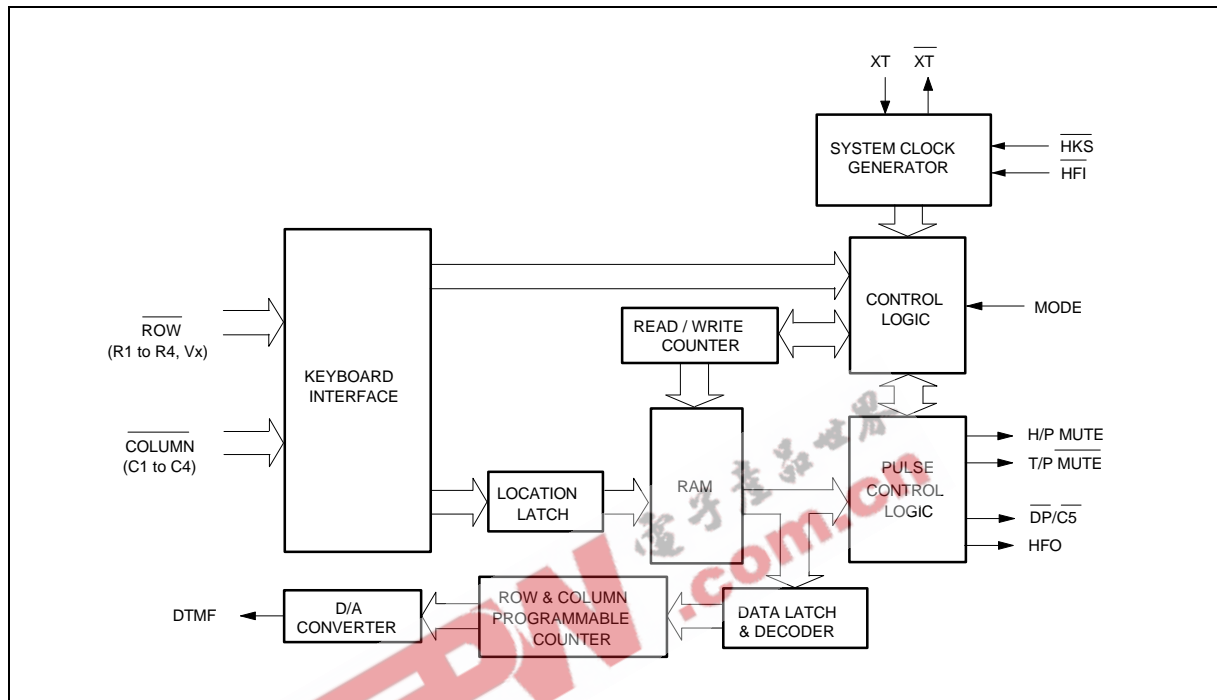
XT
$\overline{XT}$
SYSTEM CLOCK GENERATOR
$\overline{HKS}$
$\overline{HFI}$
$\overline{ROW}$
(R1 to R4, Vx)
KEYBOARD INTERFACE
CONTROL LOGIC
MODE
READ / WRITE COUNTER
$\overline{COLUMN}$
(C1 to C4)
RAM
PULSE CONTROL LOGIC
H/P MUTE
T/P $\overline{MUTE}$
$\overline{DP}$/$\overline{C5}$
HFO
LOCATION LATCH
DTMF
D/A CONVERTER
ROW & COLUMN PROGRAMMABLE COUNTER
DATA LATCH & DECODER
EDW.com.cn
电子产品世界